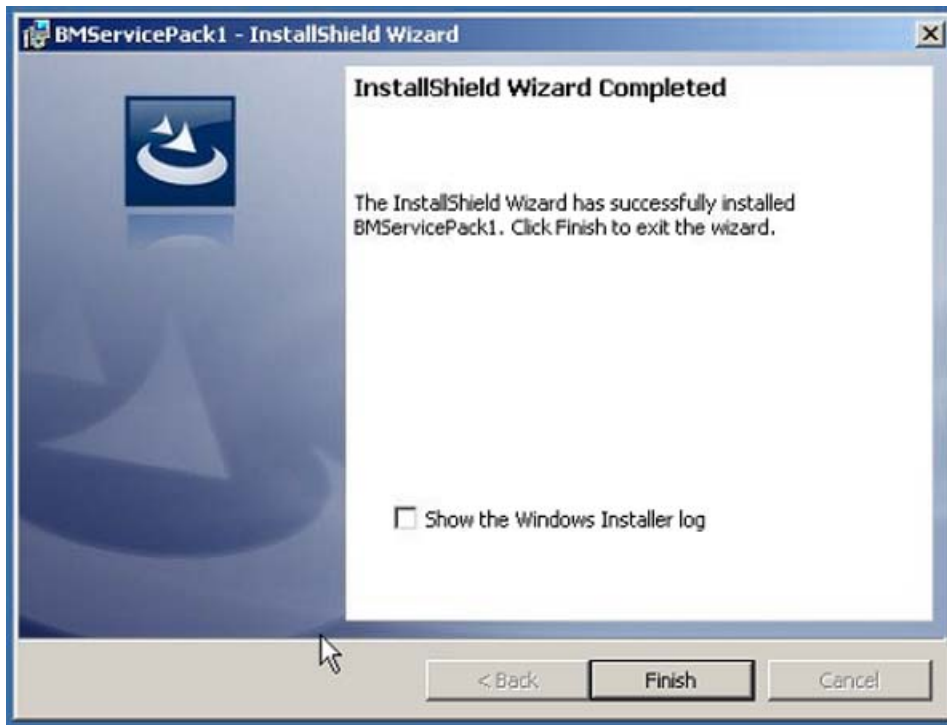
BMServicePack1 - InstallShield Wizard

InstallShield Wizard Completed

The InstallShield Wizard has successfully installed BMServicePack1. Click Finish to exit the wizard.

Show the Windows Installer log

< Back

Finish

Cancel